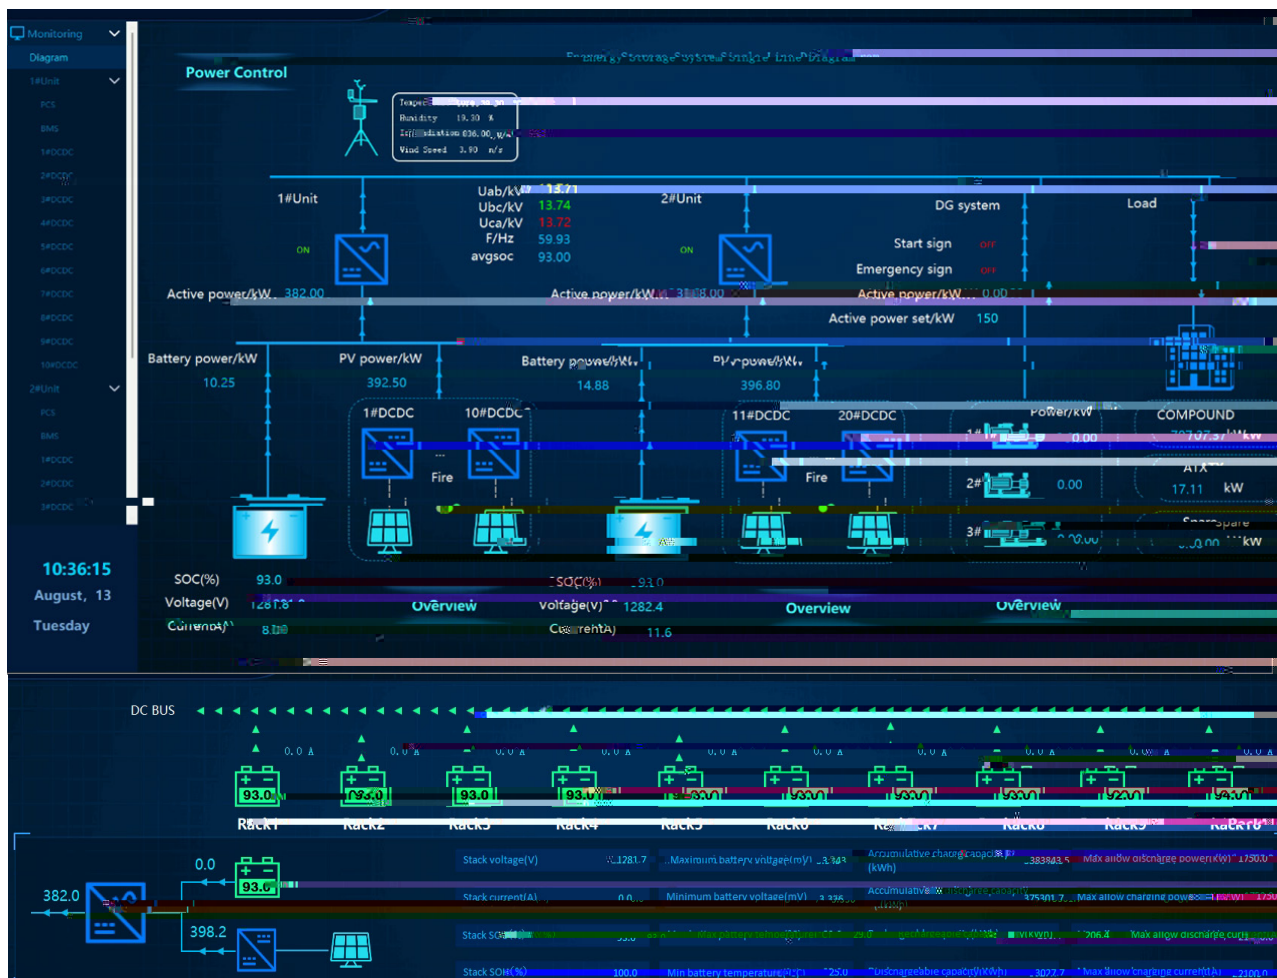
Monitoring
Diagram
1#Unit
PCS
BMS
1#DCDC
2#DCDC
3#DCDC
4#DCDC
5#DCDC
6#DCDC
7#DCDC
8#DCDC
9#DCDC
10#DCDC
2#Unit
PCS
BMS
1#DCDC
2#DCDC
3#DCDC

10:36:15
August, 13
Tuesday

Power Control
Energy Storage System Single Line Diagram
Tempe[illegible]
Humidity 19.30 %
Irradiation 836.00 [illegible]
Wind Speed 3.90 m/s

1#Unit
ON
Uab/kV 13.71
Ubc/kV 13.74
Uca/kV 13.72
F/Hz 59.93
avgsoc 93.00
2#Unit
ON
DG system
Load
Start sign OFF
Emergency sign OFF
Active power/kW 382.00
Active power/kW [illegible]8.00
Active power/kW 0.00
Active power set/kW 150
Battery power/kW 10.25
PV power/kW 392.50
Battery power/kW 14.88
PV power/kW 396.80
1#DCDC
10#DCDC
11#DCDC
20#DCDC
Fire
Fire
Power/kW
1# 0.00
2# 0.00
3# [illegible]
COMPOUND
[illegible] kW
ATX
17.11 kW
Spare
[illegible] kW
SOC(%) 93.0
Voltage(V) 1281.8
Current(A) 8.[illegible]
Overview
SOC(%) 93.0
Voltage(V) 1282.4
Current(A) 11.6
Overview
Overview

DC BUS
0.0 A
0.0 A
0.0 A
0.0 A
0.0 A
0.0 A
0.0 A
0.0 A
0.0 A
0.0 A
93.0
93.0
93.0
93.0
93.0
93.0
93.0
93.0
93.0
94.0
Rack1
Rack2
Rack3
Rack4
Rack5
Rack6
Rack7
Rack8
Rack9
Rack10

0.0
93.0
382.0
398.2
Stack voltage(V) 1281.7
Maximum battery voltage(mV) 3.343
Accumulative charge capacity (kWh) 383843.5
Max allow discharge power(kW) 1750.0
Stack current(A) 0.0
Minimum battery voltage(mV) 3.336
Accumulative discharge capacity (kWh) 375301.7
Max allow charging power(kW) 1750.0
Stack SOC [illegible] 93.0
Max battery temperature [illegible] 29.0
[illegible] (kWh) 206.4
Max allow discharge curr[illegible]
Stack SOH(%) 100.0
Min battery temperature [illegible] 25.0
Dischargeable capacity(kWh) 3077.7
Max allow charging curre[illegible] 2100.0